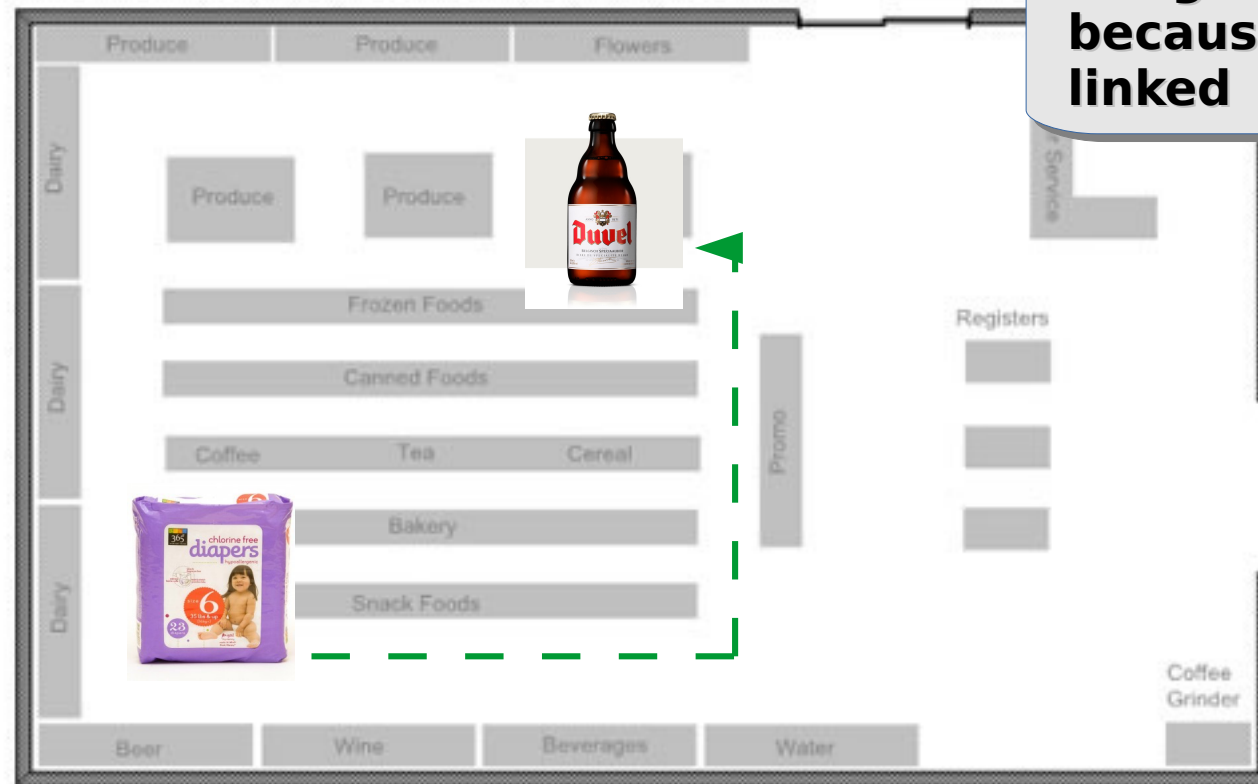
becaus
linked

Produce
Produce
Flowers
Dairy
Produce
Produce
Service
Duvel
Frozen Foods
Registers
Dairy
Canned Foods
Coffee
Tea
Cereal
Promo
365
chlorine free
diapers
6
23
Bakery
Dairy
Snack Foods
Coffee Grinder
Beer
Wine
Beverages
Water